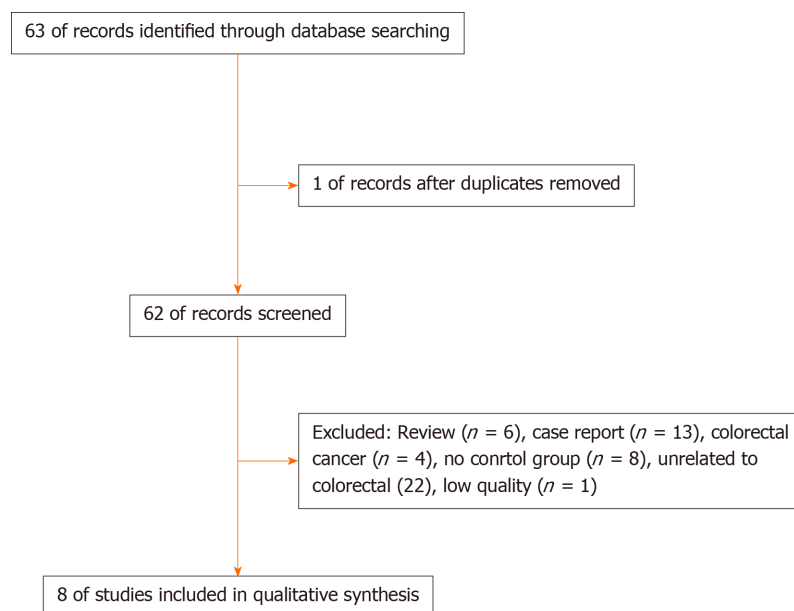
63 of records identified through database searching

1 of records after duplicates removed

62 of records screened

Excluded: Review ($n$ = 6), case report ($n$ = 13), colorectal cancer ($n$ = 4), no conrtol group ($n$ = 8), unrelated to colorectal (22), low quality ($n$ = 1)

8 of studies included in qualitative synthesis